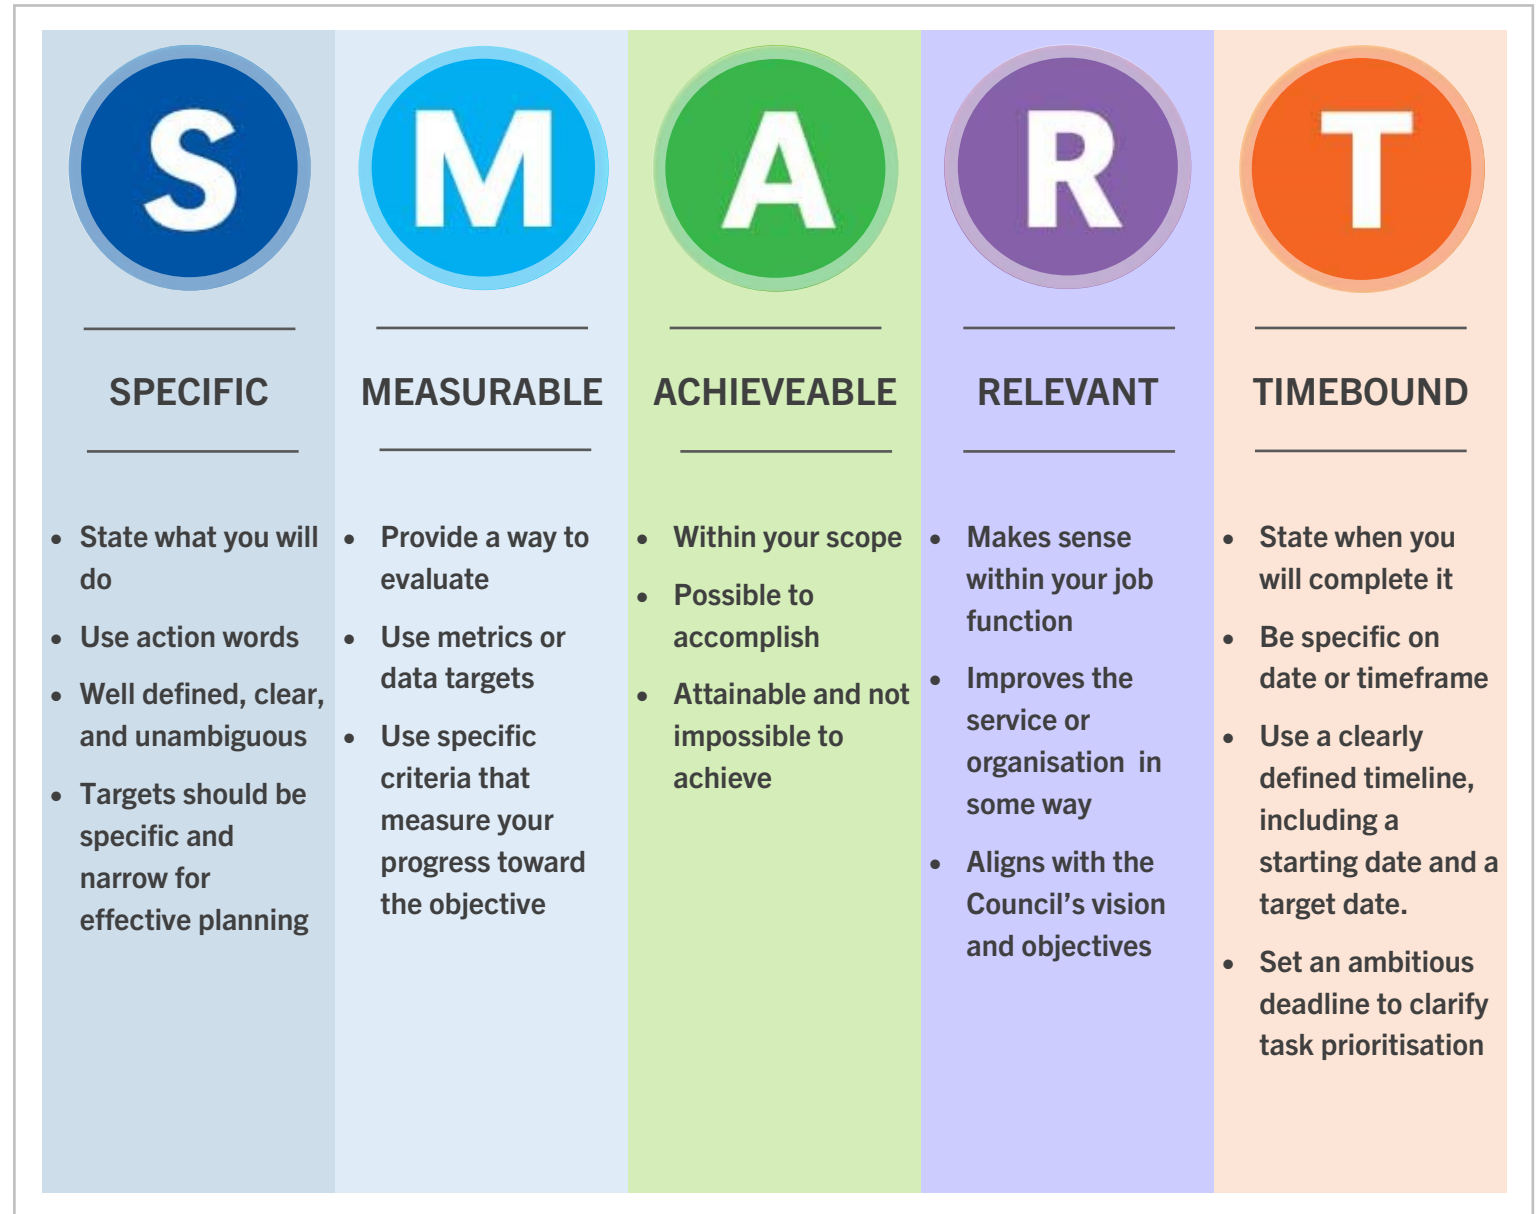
S

SPECIFIC

- State what you will do
- Use action words
- Well defined, clear, and unambiguous
- Targets should be specific and narrow for effective planning

M

MEASURABLE

- Provide a way to evaluate
- Use metrics or data targets
- Use specific criteria that measure your progress toward the objective

A

ACHIEVEABLE

- Within your scope
- Possible to accomplish
- Attainable and not impossible to achieve

R

RELEVANT

- Makes sense within your job function
- Improves the service or organisation in some way
- Aligns with the Council's vision and objectives

T

TIMEBOUND

- State when you will complete it
- Be specific on date or timeframe
- Use a clearly defined timeline, including a starting date and a target date.
- Set an ambitious deadline to clarify task prioritisation